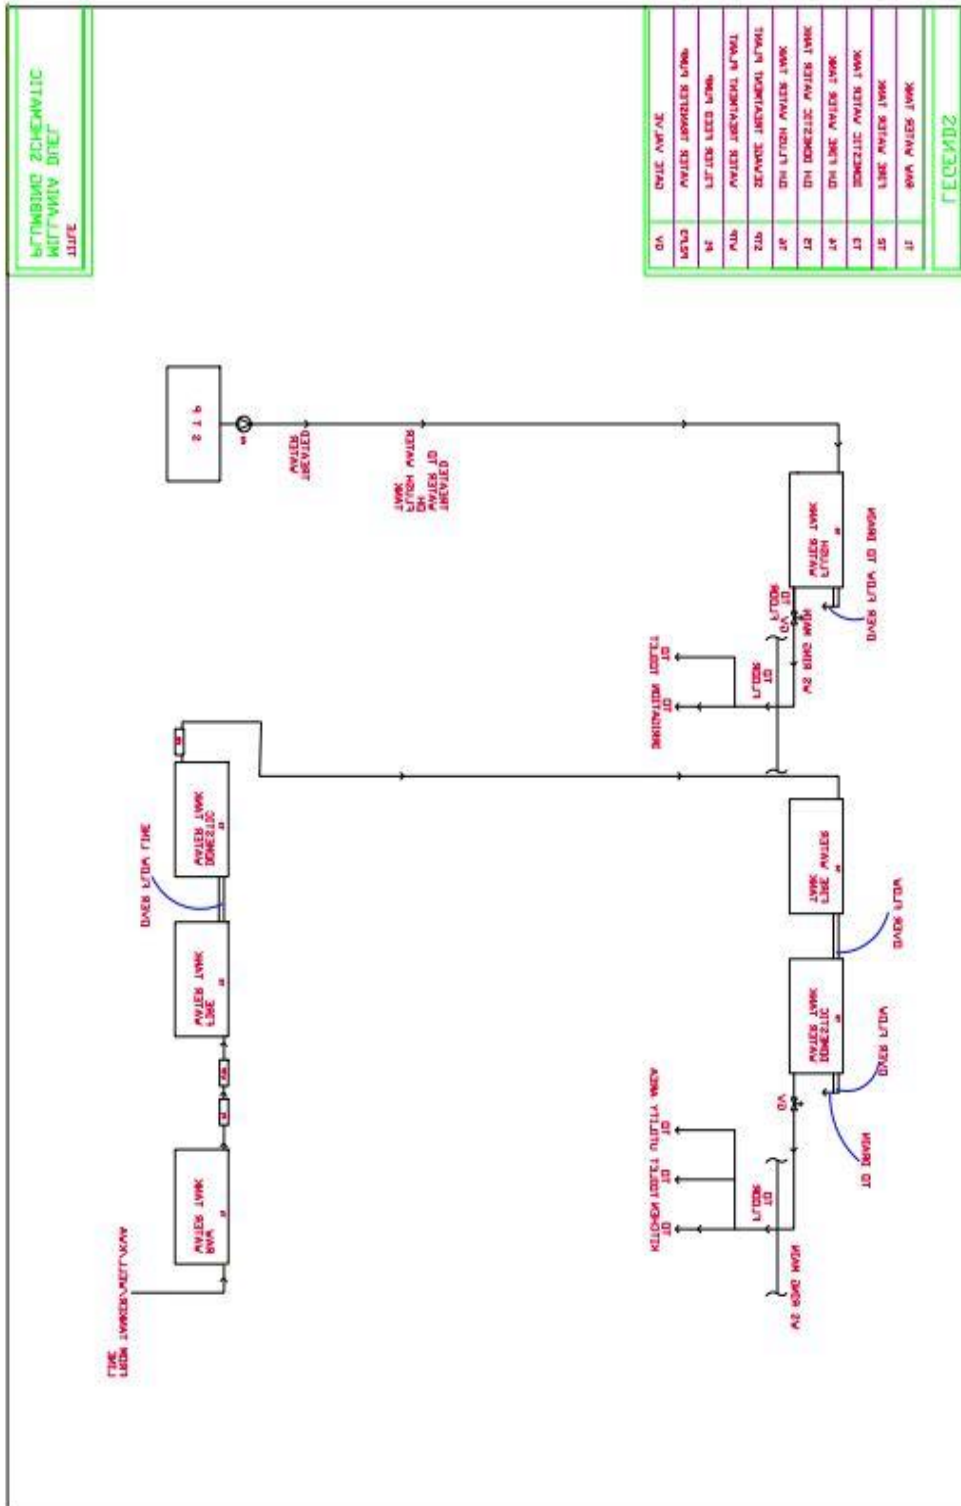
PLUMBING SCHEMATIC
MILLANIA BLDG
TITLE

LEGENDS

| | |
|---|---|
| VG | GATE VALVE |
| WTSP | WATER TRANSFER PUMP |
| FP | FLUSH FEED PUMP |
| WTP | WATER TREATMENT PLANT |
| STP | SEWAGE TREATMENT PLANT |
| OF | OH FLUSH WATER TANK |
| DT | OH DOMESTIC WATER TANK |
| FT | OH FIRE WATER TANK |
| DT | DOMESTIC WATER TANK |
| FT | FIRE WATER TANK |
| RT | RAW WATER TANK |

S T P

TREATED WATER

TREATED WATER TO FLUSH WATER TANK ON OH

OVER FLOW TO DRAIN

FLUSH WATER TANK

VG TO FLUSH

AS PER NEED

TO TOILET

TO WASHROOM

FLUSH TO

DOMESTIC WATER TANK

OVER FLOW LINE

FIRE WATER TANK

RAW WATER TANK

LINE FROM TANKER/WELL/WASA

FIRE TANK WATER

OVER FLOW

DOMESTIC WATER TANK

OVER FLOW

TO DRAIN

VG

TO KITCHEN TOILET UTILITY AREA

FLUSH TO

AS PER NEED